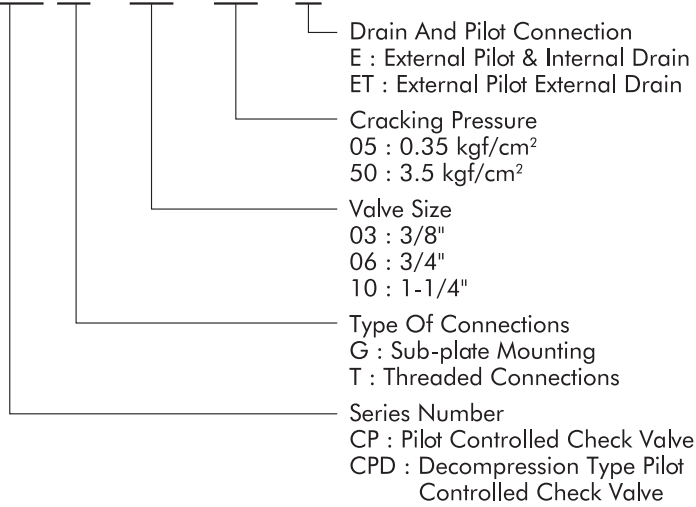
Drain And Pilot Connection
E : External Pilot & Internal Drain
ET : External Pilot External Drain

Cracking Pressure
05 : 0.35 kgf/cm$^2$
50 : 3.5 kgf/cm$^2$

Valve Size
03 : 3/8"
06 : 3/4"
10 : 1-1/4"

Type Of Connections
G : Sub-plate Mounting
T : Threaded Connections

Series Number
CP : Pilot Controlled Check Valve
CPD : Decompression Type Pilot Controlled Check Valve